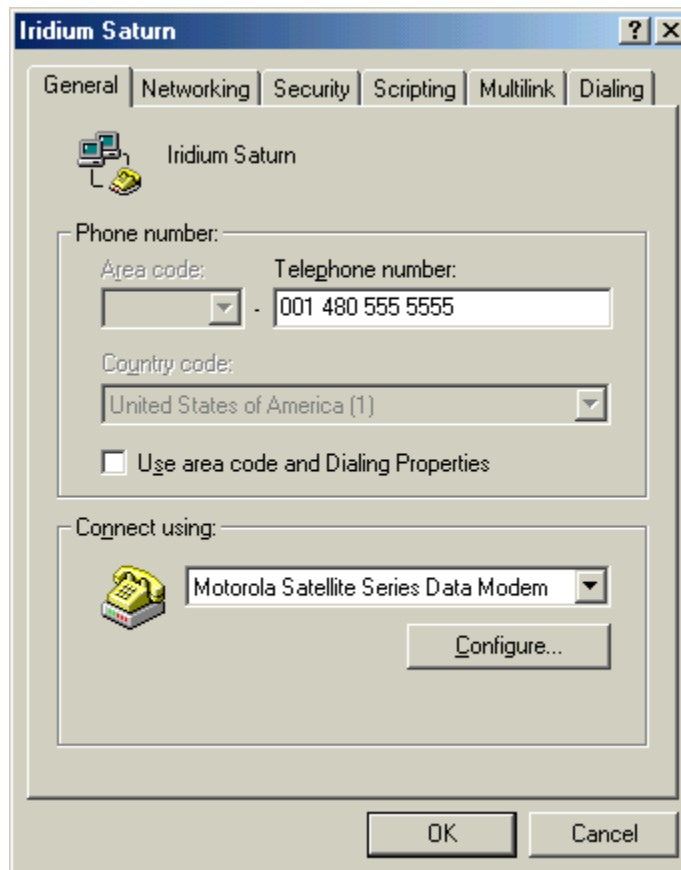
Iridium Saturn

? X

General | Networking | Security | Scripting | Multilink | Dialing

Iridium Saturn

Phone number:

Area code:

Telephone number:

-

001 480 555 5555

Country code:

United States of America (1)

Use area code and Dialing Properties

Connect using:

Motorola Satellite Series Data Modem

Configure...

OK

Cancel